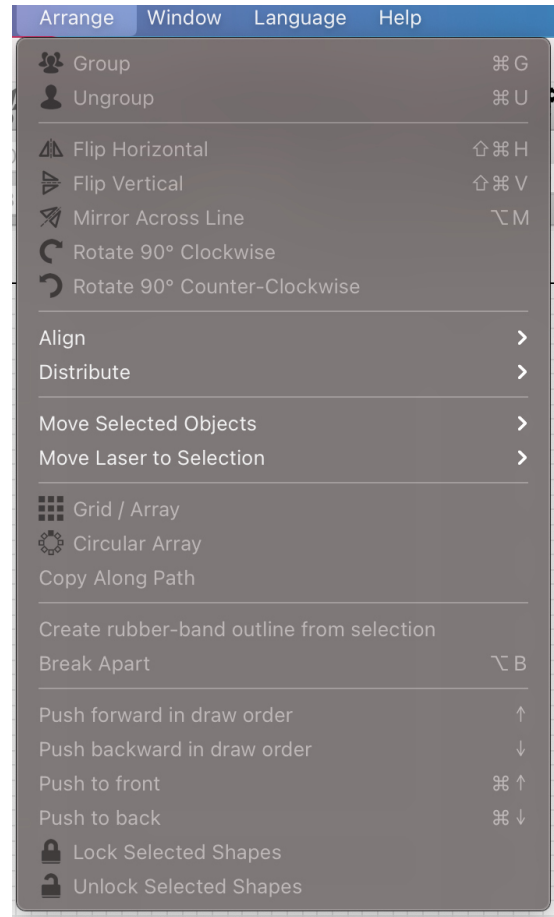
Arrange Window Language Help

Group ⌘G
Ungroup ⌘U

Flip Horizontal ⇧⌘H
Flip Vertical ⇧⌘V
Mirror Across Line ⌥M
Rotate 90° Clockwise
Rotate 90° Counter-Clockwise

Align >
Distribute >

Move Selected Objects >
Move Laser to Selection >

Grid / Array
Circular Array
Copy Along Path

Create rubber-band outline from selection
Break Apart ⌥B

Push forward in draw order ↑
Push backward in draw order ↓
Push to front ⌘↑
Push to back ⌘↓
Lock Selected Shapes
Unlock Selected Shapes